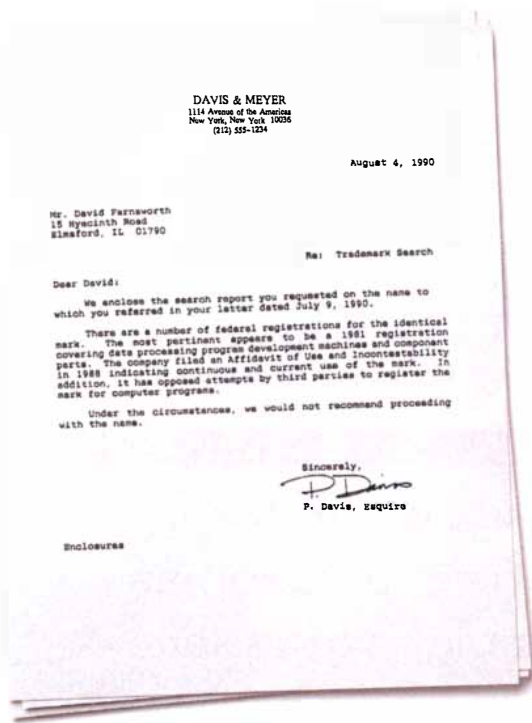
DAVIS & MEYER
1114 Avenue of the Americas
New York, New York 10036
(212) 555-1234

August 4, 1990

Mr. David Farnsworth
15 Hyacinth Road
Elmsford, IL 01790

Re: Trademark Search

Dear David:

We enclose the search report you requested on the name to which you referred in your letter dated July 9, 1990.

There are a number of federal registrations for the identical mark. The most pertinent appears to be a 1981 registration covering data processing program development machines and component parts. The company filed an Affidavit of Use and Incontestability in 1988 indicating continuous and current use of the mark. In addition, it has opposed attempts by third parties to register the mark for computer programs.

Under the circumstances, we would not recommend proceeding with the name.

Sincerely,

P. Davis

P. Davis, Esquire

Enclosures